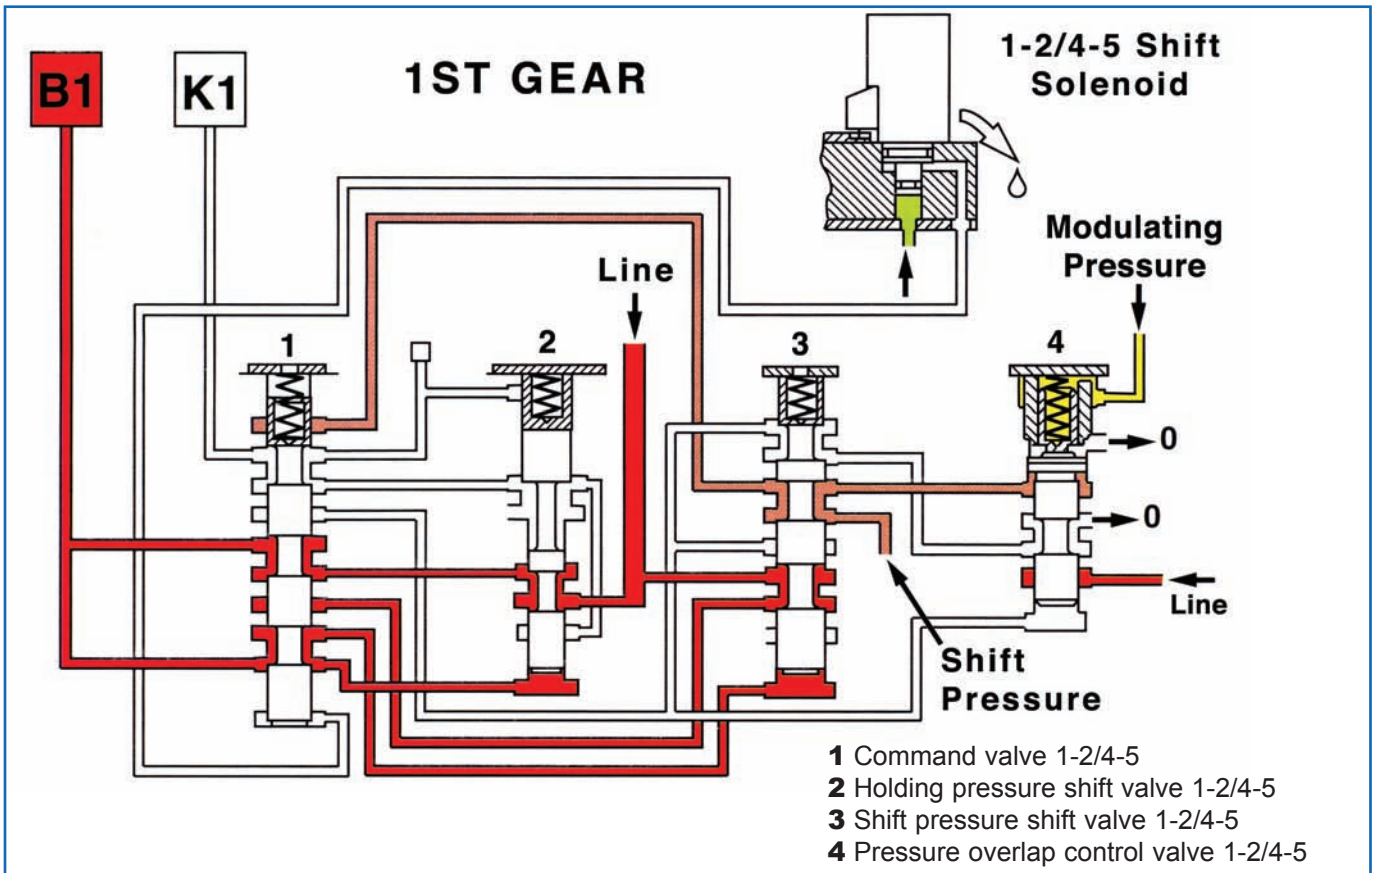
B1

K1

1ST GEAR

1-2/4-5 Shift Solenoid

Modulating Pressure

Line

1

2

3

4

0

0

Line

Shift Pressure

1 Command valve 1-2/4-5
2 Holding pressure shift valve 1-2/4-5
3 Shift pressure shift valve 1-2/4-5
4 Pressure overlap control valve 1-2/4-5